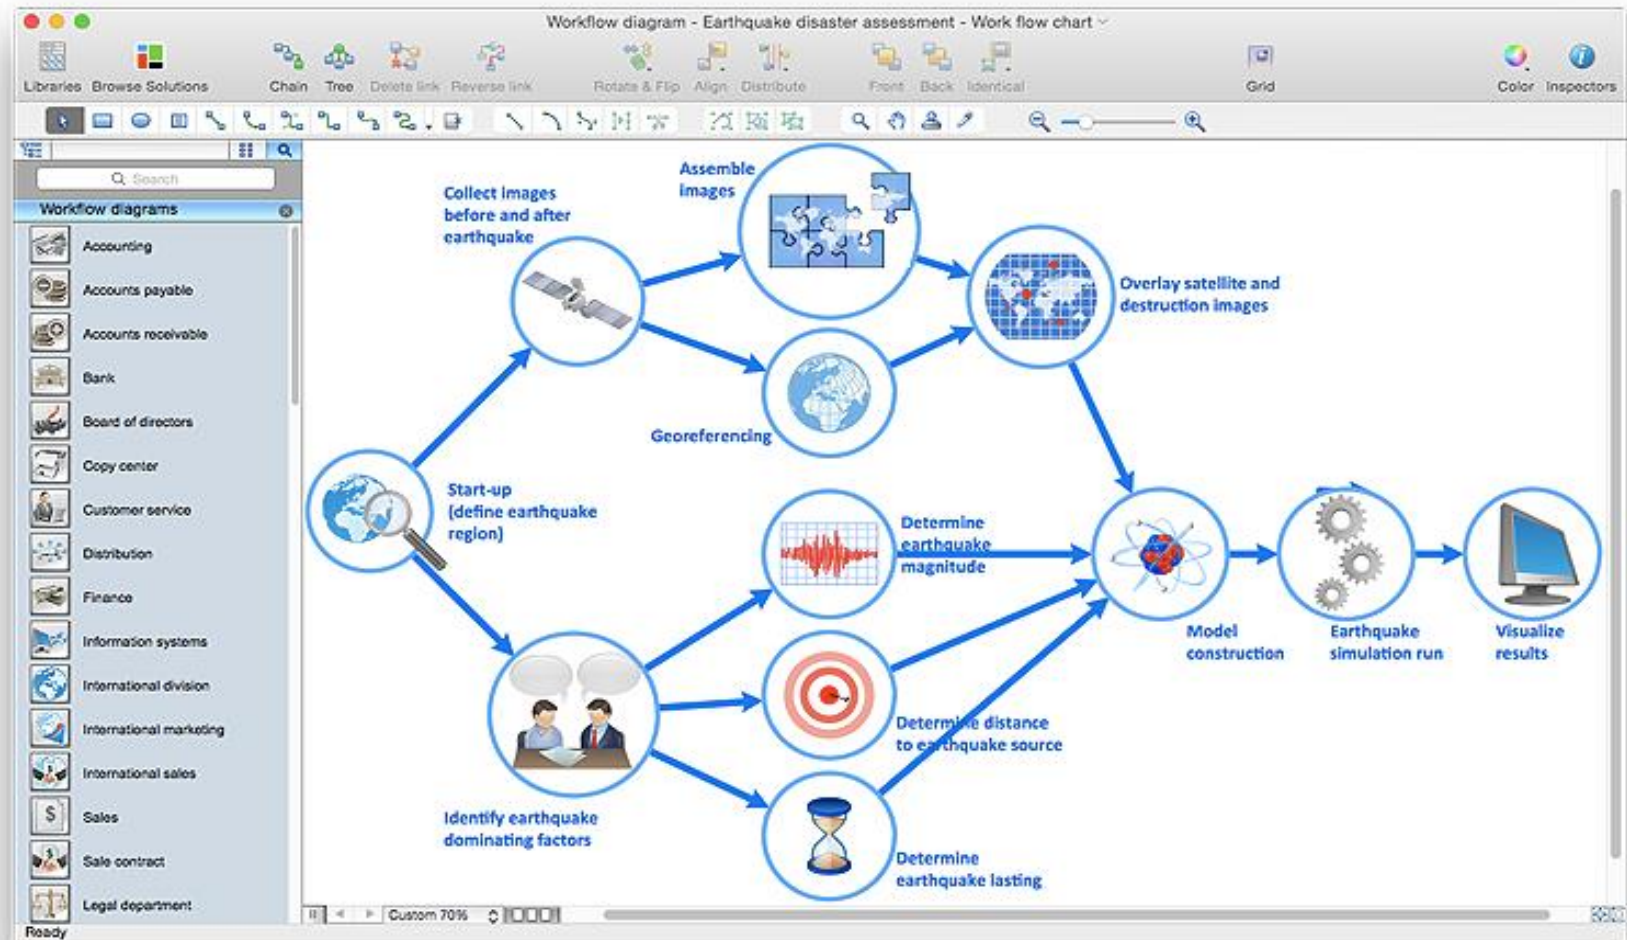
Workflow diagram - Earthquake disaster assessment - Work flow chart

Libraries Browse Solutions Chain Tree Delete link Reverse link Rotate & Flip Align Distribute Front Back Identical Grid Color Inspectors

Search

Workflow diagrams

Accounting
Accounts payable
Accounts receivable
Bank
Board of directors
Copy center
Customer service
Distribution
Finance
Information systems
International division
International marketing
International sales
Sales
Sale contract
Legal department

Collect images before and after earthquake

Assemble images

Overlay satellite and destruction images

Georeferencing

Start-up (define earthquake region)

Determine earthquake magnitude

Model construction

Earthquake simulation run

Visualize results

Determine distance to earthquake source

Identify earthquake dominating factors

Determine earthquake lasting

Custom 70%

Ready